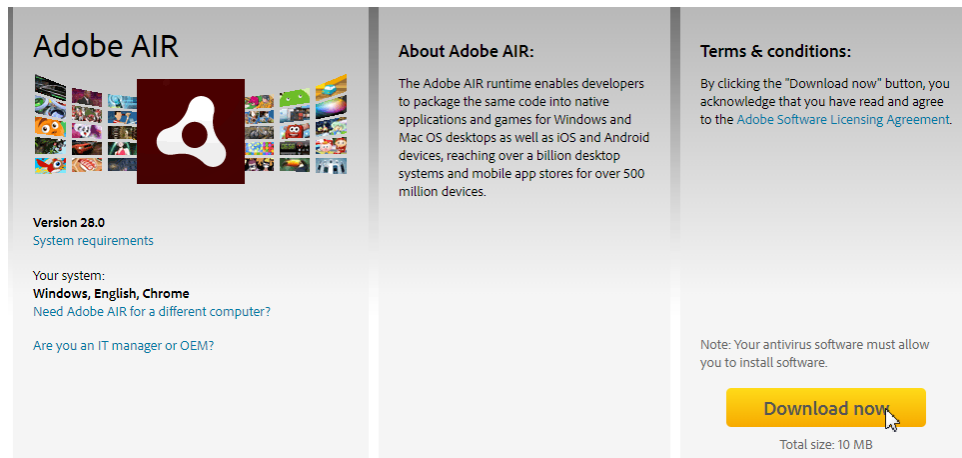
Adobe AIR

Version 28.0
System requirements

Your system:
Windows, English, Chrome
Need Adobe AIR for a different computer?

Are you an IT manager or OEM?

About Adobe AIR:

The Adobe AIR runtime enables developers to package the same code into native applications and games for Windows and Mac OS desktops as well as iOS and Android devices, reaching over a billion desktop systems and mobile app stores for over 500 million devices.

Terms & conditions:

By clicking the "Download now" button, you acknowledge that you have read and agree to the Adobe Software Licensing Agreement.

Note: Your antivirus software must allow you to install software.

Download now

Total size: 10 MB